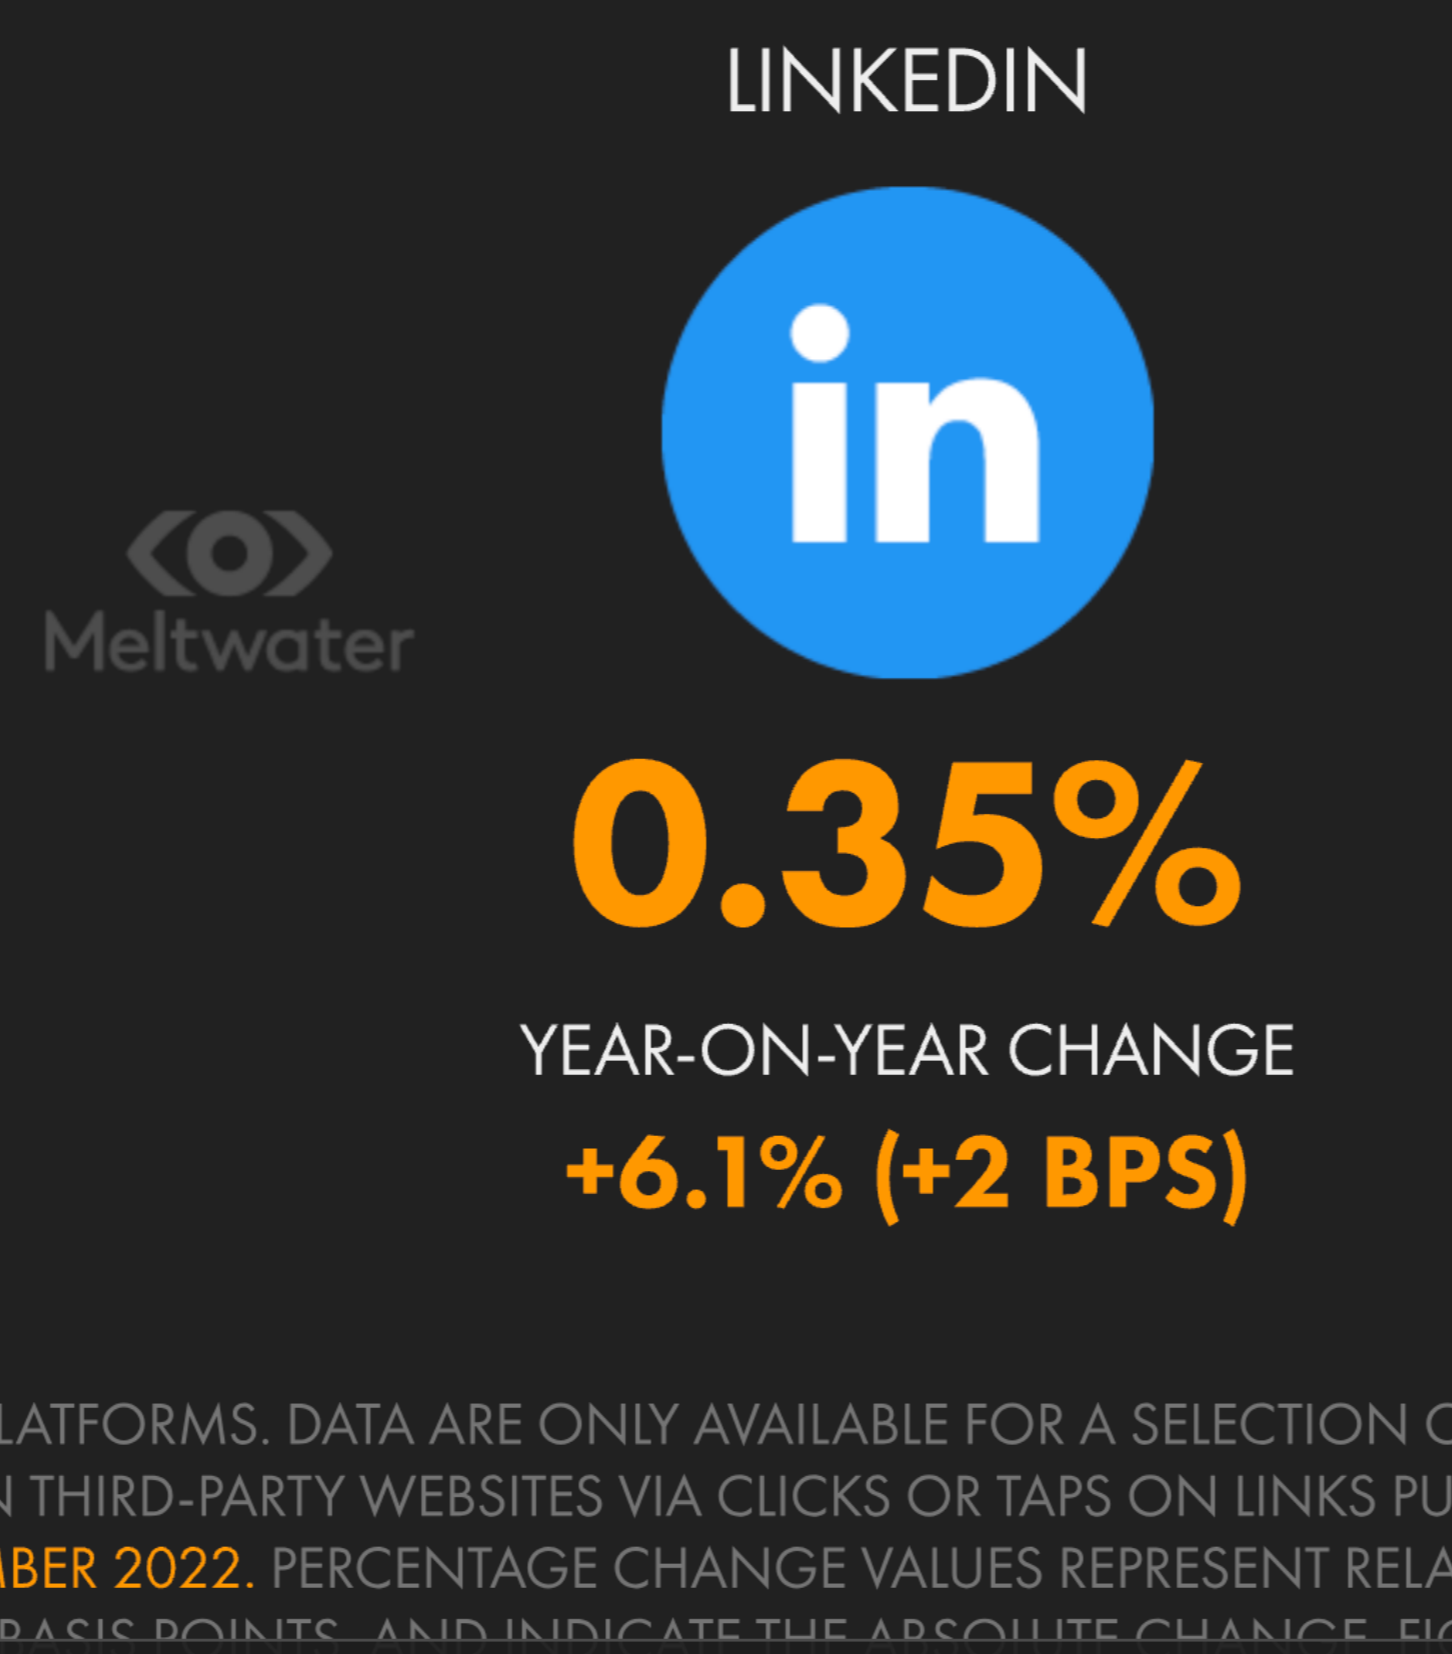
LINKEDIN

in

Meltwater

0.35%

YEAR-ON-YEAR CHANGE

+6.1% (+2 BPS)

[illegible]LATFORMS. DATA ARE ONLY AVAILABLE FOR A SELECTION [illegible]
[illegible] THIRD-PARTY WEBSITES VIA CLICKS OR TAPS ON LINKS PU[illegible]
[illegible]BER 2022. PERCENTAGE CHANGE VALUES REPRESENT RELA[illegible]
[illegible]